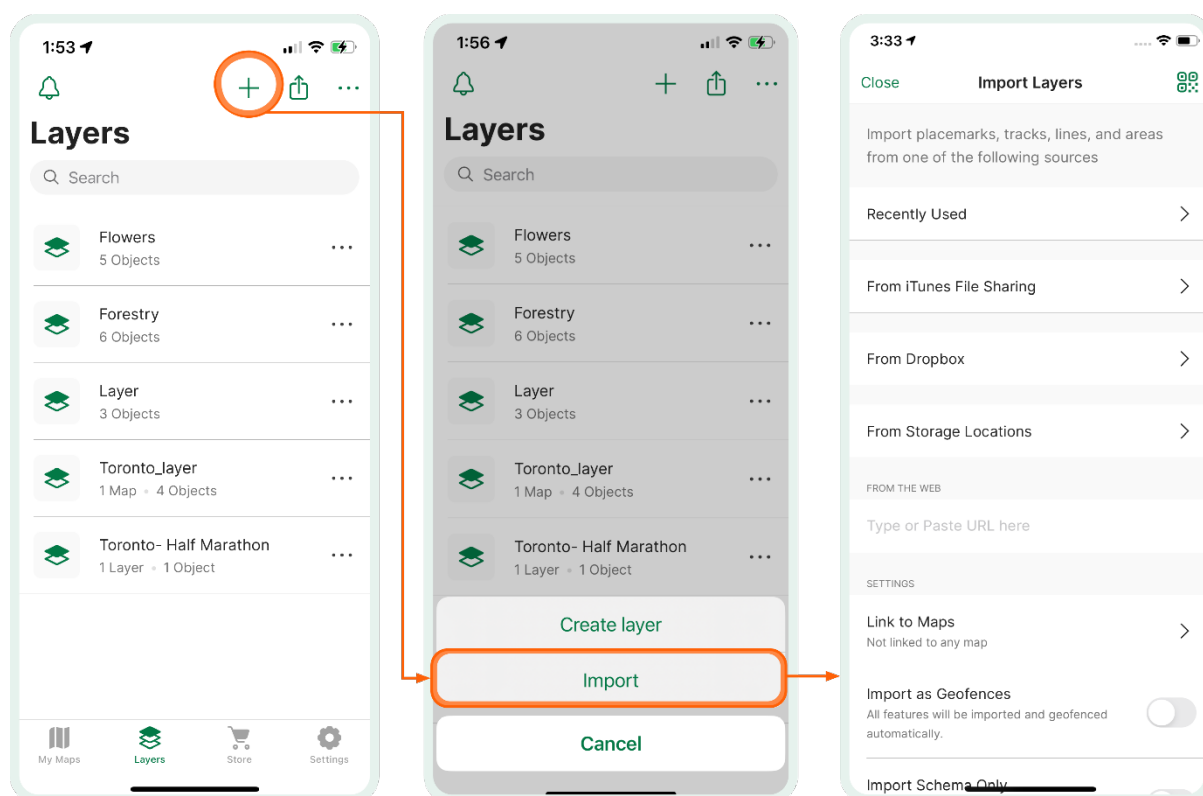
1:53

Layers

Search

Flowers
5 Objects

Forestry
6 Objects

Layer
3 Objects

Toronto_layer
1 Map • 4 Objects

Toronto- Half Marathon
1 Layer • 1 Object

My Maps
Layers
Store
Settings

1:56

Layers

Search

Flowers
5 Objects

Forestry
6 Objects

Layer
3 Objects

Toronto_layer
1 Map • 4 Objects

Toronto- Half Marathon
1 Layer • 1 Object

Create layer

Import

Cancel

3:33

Close
Import Layers

Import placemarks, tracks, lines, and areas from one of the following sources

Recently Used

From iTunes File Sharing

From Dropbox

From Storage Locations

FROM THE WEB

Type or Paste URL here

SETTINGS

Link to Maps
Not linked to any map

Import as Geofences
All features will be imported and geofenced automatically.

Import Schema Only